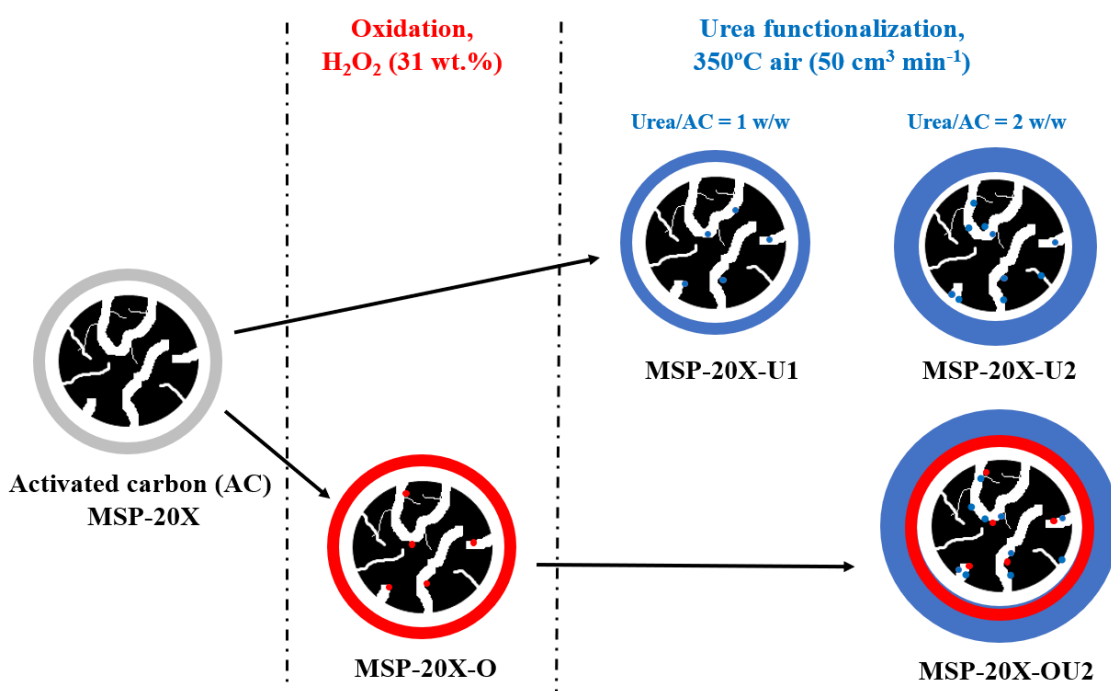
Oxidation, $H_2O_2$ (31 wt.%)

Urea functionalization, 350°C air (50 cm$^3$ min$^{-1}$)

Urea/AC = 1 w/w

Urea/AC = 2 w/w

MSP-20X-U1

MSP-20X-U2

Activated carbon (AC) MSP-20X

MSP-20X-O

MSP-20X-OU2